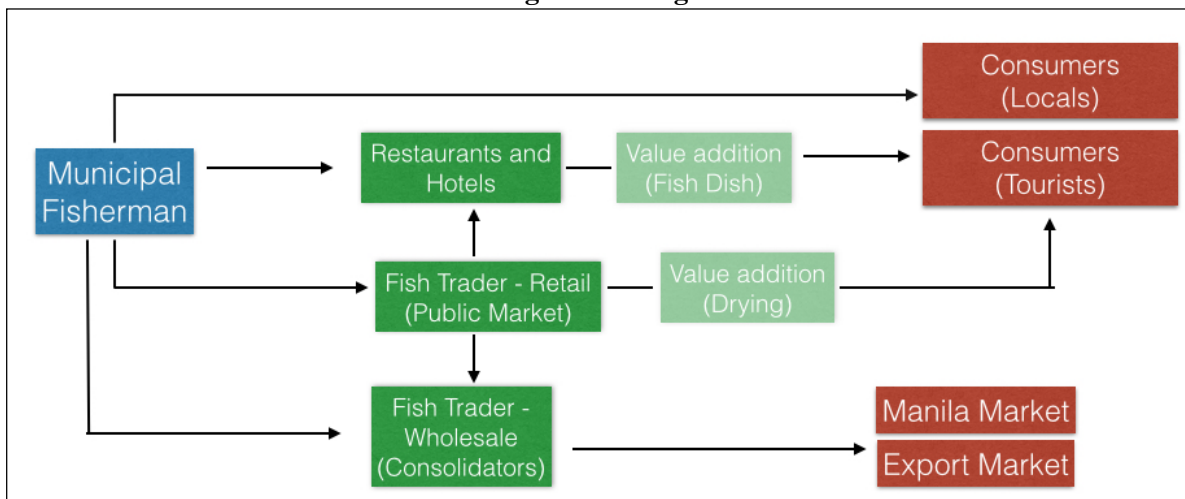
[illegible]

Consumers (Locals)

Municipal Fisherman

Restaurants and Hotels

Value addition (Fish Dish)

Consumers (Tourists)

Fish Trader - Retail (Public Market)

Value addition (Drying)

Fish Trader - Wholesale (Consolidators)

Manila Market

Export Market